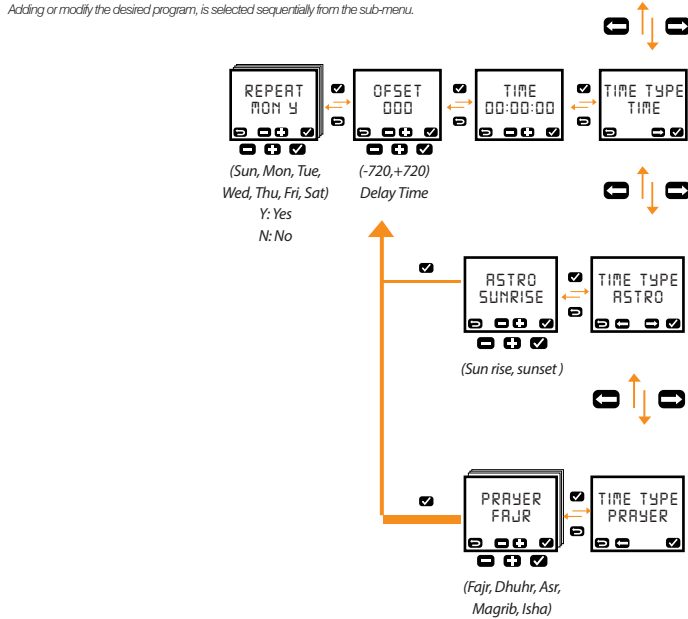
Adding or modify the desired program, is selected sequentially from the sub-menu.

REPEAT
MON Y

OFSET
000

TIME
00:00:00

TIME TYPE
TIME

(Sun, Mon, Tue, Wed, Thu, Fri, Sat)
Y: Yes
N: No

(-720,+720)
Delay Time

ASTRO
SUNRISE

TIME TYPE
ASTRO

(Sun rise, sunset )

PRAYER
FAJR

TIME TYPE
PRAYER

(Fajr, Dhuhr, Asr, Magrib, Isha)